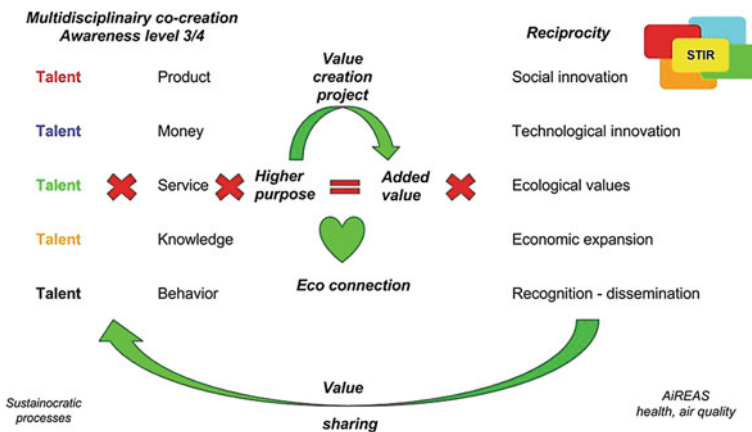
Multidisciplinairy co-creation
Awareness level 3/4

Reciprocity

STIR

Value creation project

Talent Product
Talent Money
Talent Service
Talent Knowledge
Talent Behavior

Higher purpose = Added value

Eco connection

Social innovation
Technological innovation
Ecological values
Economic expansion
Recognition - dissemination

Value

sharing

Sustainocratic processes

AiREAS
health, air quality